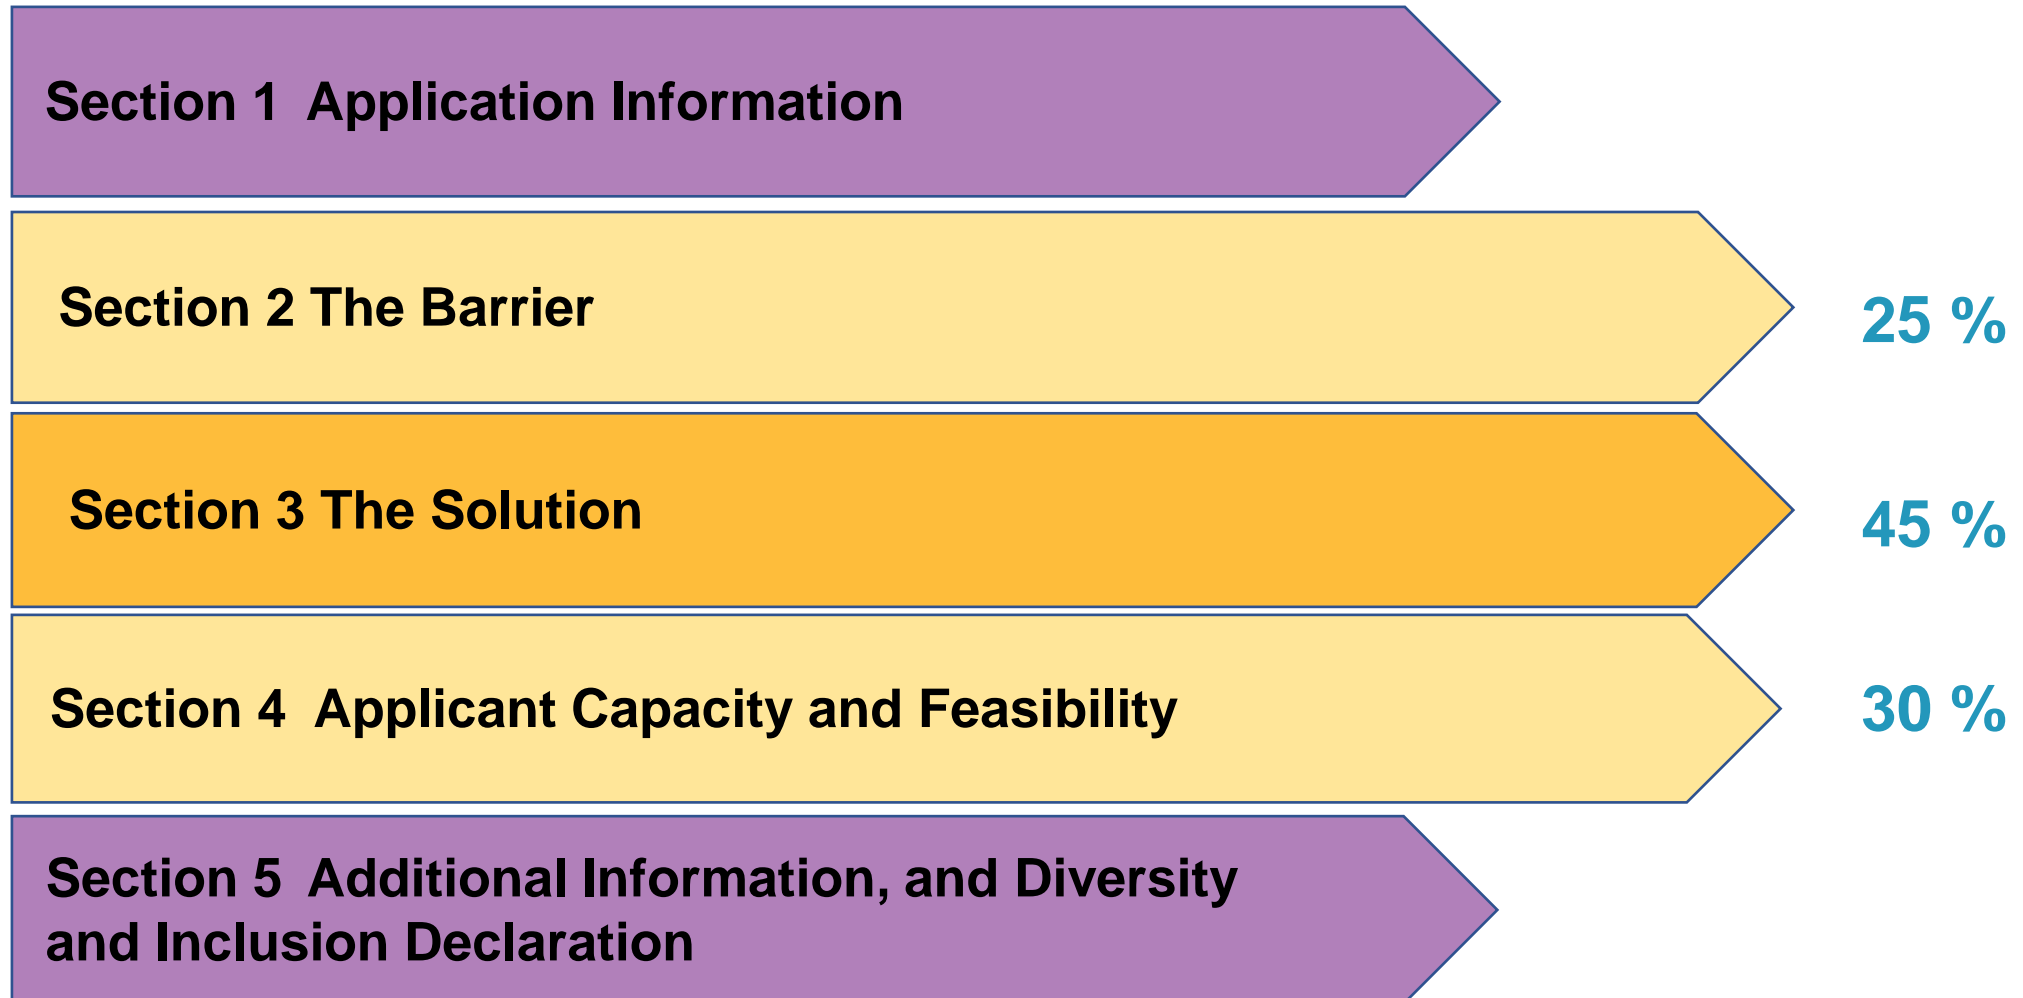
Section 1 Application Information

Section 2 The Barrier

25 %

Section 3 The Solution

45 %

Section 4 Applicant Capacity and Feasibility

30 %

Section 5 Additional Information, and Diversity and Inclusion Declaration